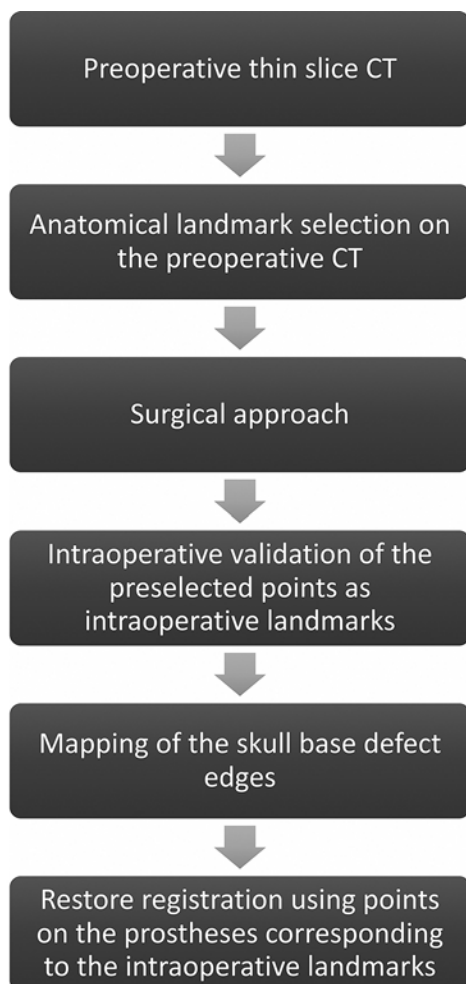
Preoperative thin slice CT

Anatomical landmark selection on the preoperative CT

Surgical approach

Intraoperative validation of the preselected points as intraoperative landmarks

Mapping of the skull base defect edges

Restore registration using points on the prostheses corresponding to the intraoperative landmarks